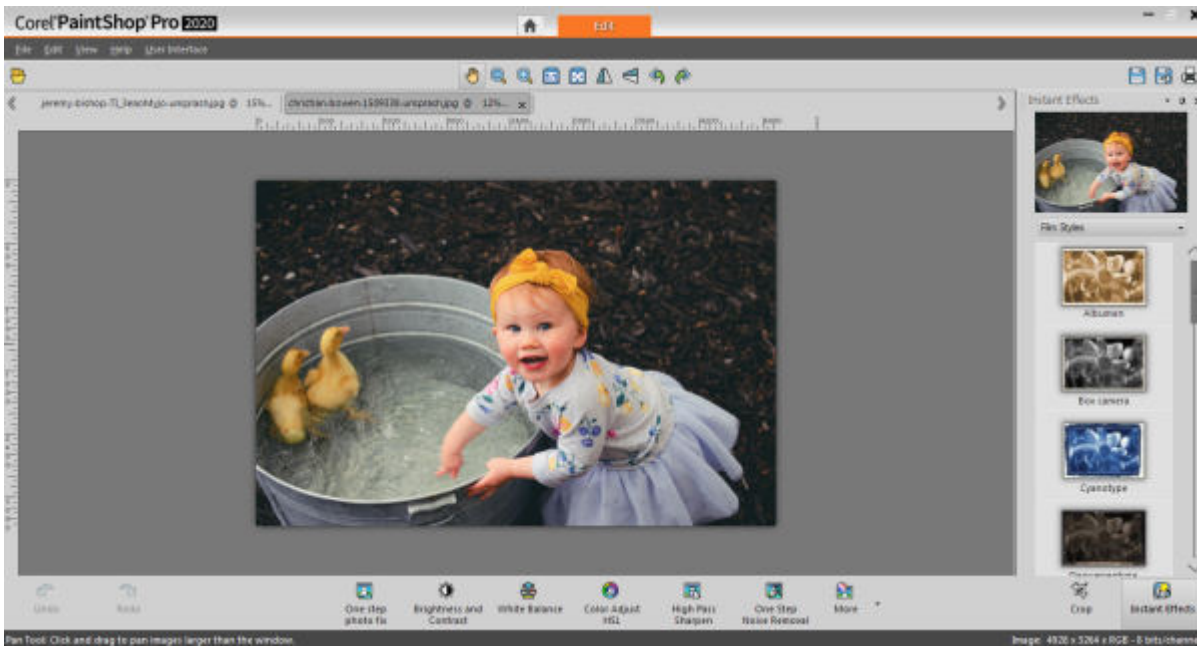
Corel PaintShop Pro 2020

Edit

File Edit View Help User Interface

jeremy-bishop-TI_lieschtgo-unsplash.jpg @ 15%... christian-bowen-1509038-unsplash.jpg @ 12%... ×

Instant Effects

Film Styles

Albumen

Box camera

Cyanotype

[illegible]

Undo

Redo

One step photo fix

Brightness and Contrast

White Balance

Color Adjust HSL

High Pass Sharpen

One Step Noise Removal

More

Crop

Instant Effects

Pan Tool: Click and drag to pan images larger than the window.

Image: 4928 x 3264 x RGB - 8 bits/channel